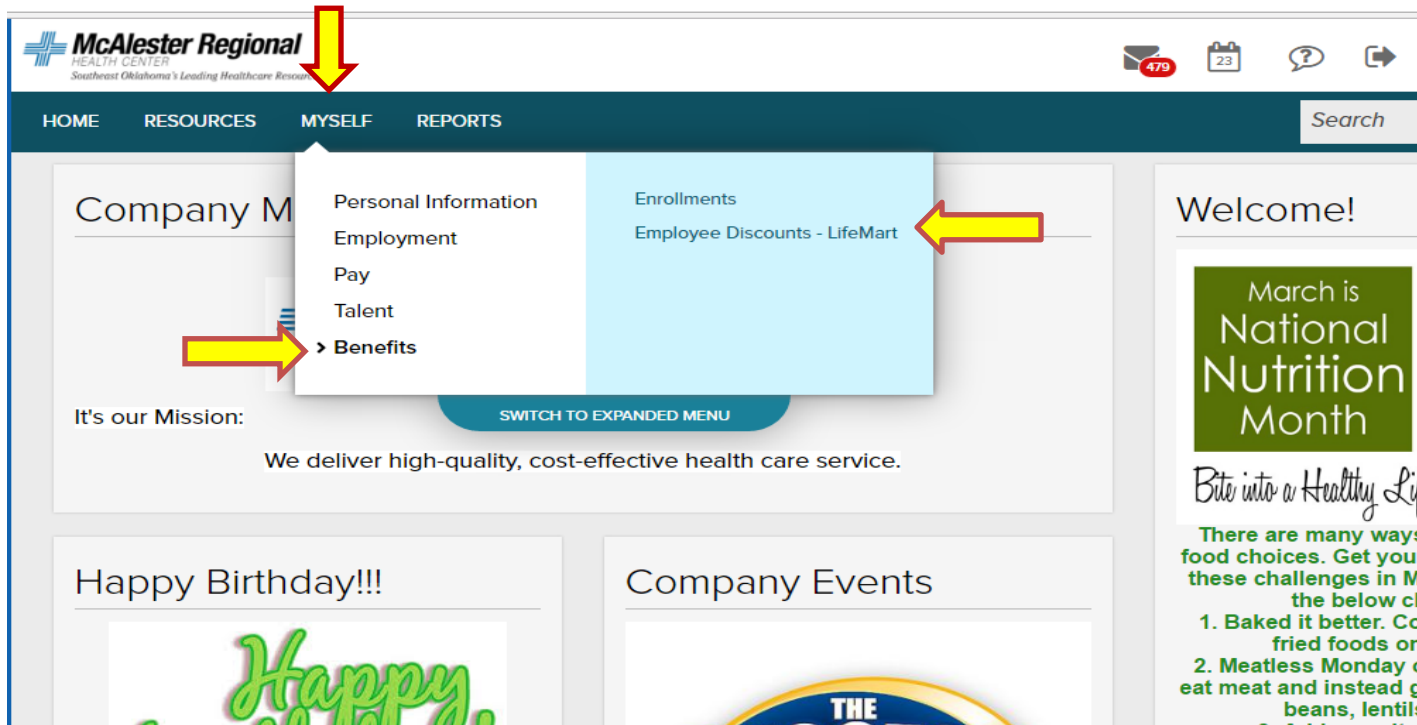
McAlester Regional
HEALTH CENTER
Southeast Oklahoma's Leading Healthcare Resour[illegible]

479

23

HOME RESOURCES MYSELF REPORTS

Search

Company M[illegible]

Personal Information
Employment
Pay
Talent
Benefits

Enrollments
Employee Discounts - LifeMart

SWITCH TO EXPANDED MENU

It's our Mission:

We deliver high-quality, cost-effective health care service.

Welcome!

March is
National
Nutrition
Month

Bite into a Healthy Li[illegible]

There are many ways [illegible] food choices. Get you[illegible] these challenges in M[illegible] the below c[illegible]
1. Baked it better. Co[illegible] fried foods or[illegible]
2. Meatless Monday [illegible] eat meat and instead g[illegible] beans, lentil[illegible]

Happy Birthday!!!

Happy

Company Events

THE